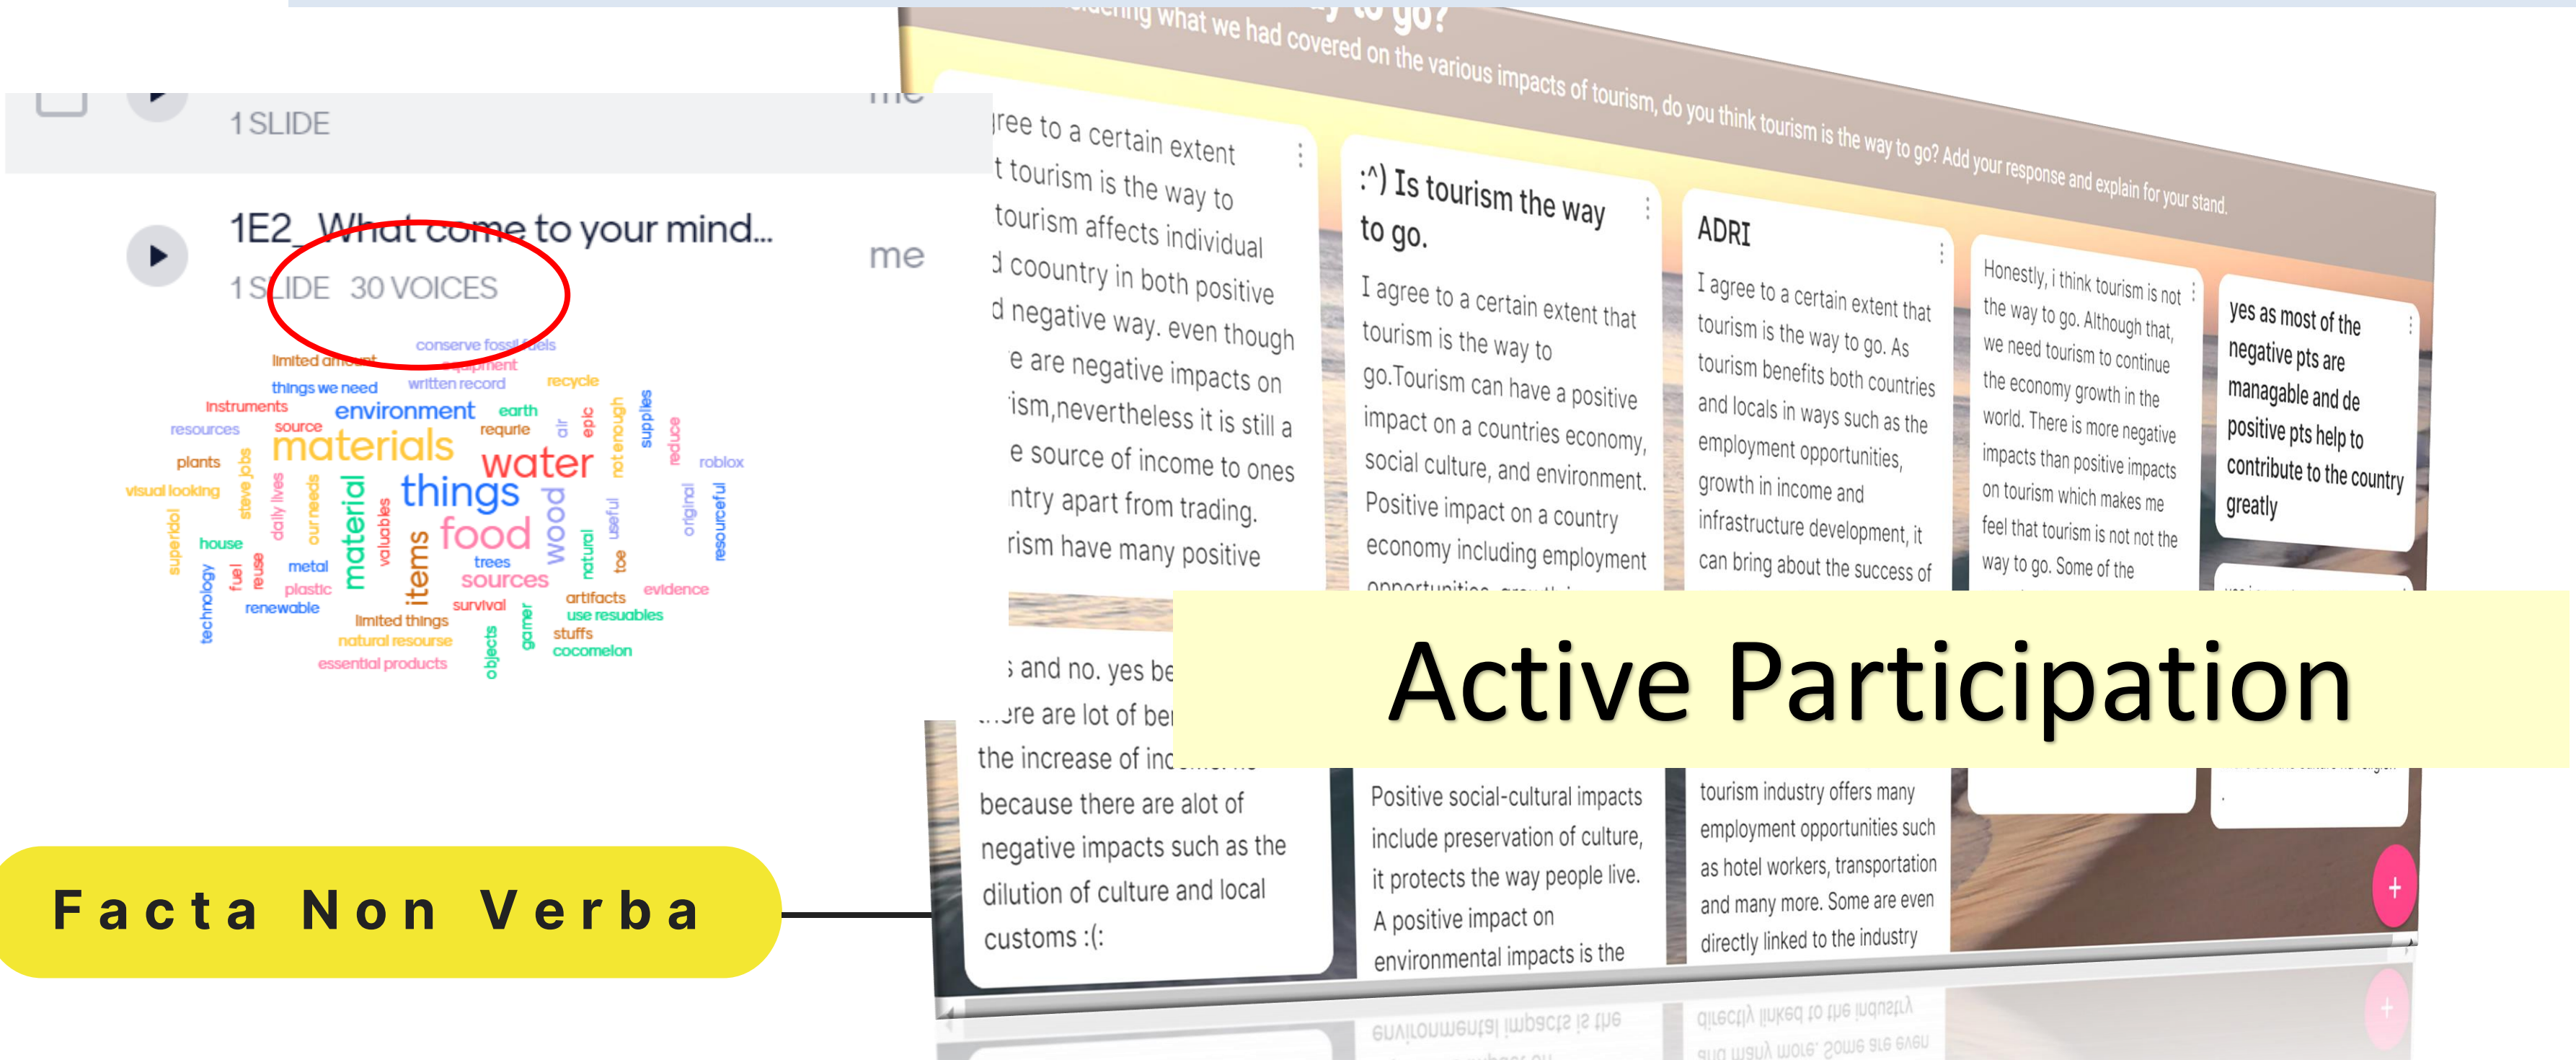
1 SLIDE

me

1E2_What come to your mind...

1 SLIDE 30 VOICES

me

conserve fossil fuels
limited amount
equipment
things we need
written record
recycle
instruments
environment
earth
resources
source
requrie
materials
air
epic
not enough
supplies
reduce
water
roblox
plants
steve jobs
visual looking
daily lives
our needs
things
material
valuables
wood
useful
original
resourceful
superidol
house
food
trees
natural
toe
items
metal
sources
technology
fuel
reuse
plastic
evidence
renewable
survival
artifacts
limited things
use resuables
gamer
natural resourse
stuffs
objects
essential products
cocomelon

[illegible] what we had covered on the various impacts of tourism, do you think tourism is the way to go? Add your response and explain for your stand.

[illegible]ree to a certain extent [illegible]t tourism is the way to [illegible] tourism affects individual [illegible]d coountry in both positive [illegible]d negative way. even though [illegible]e are negative impacts on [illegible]ism,nevertheless it is still a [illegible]e source of income to ones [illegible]ntry apart from trading. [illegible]rism have many positive

:^) Is tourism the way to go.

I agree to a certain extent that tourism is the way to go.Tourism can have a positive impact on a countries economy, social culture, and environment. Positive impact on a country economy including employment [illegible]

ADRI

I agree to a certain extent that tourism is the way to go. As tourism benefits both countries and locals in ways such as the employment opportunities, growth in income and infrastructure development, it can bring about the success of

Honestly, i think tourism is not the way to go. Although that, we need tourism to continue the economy growth in the world. There is more negative impacts than positive impacts on tourism which makes me feel that tourism is not the way to go. Some of the

yes as most of the negative pts are managable and de positive pts help to contribute to the country greatly

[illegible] and no. yes be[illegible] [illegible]ere are lot of be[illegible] the increase of inc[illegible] because there are alot of negative impacts such as the dilution of culture and local customs :(:

Positive social-cultural impacts include preservation of culture, it protects the way people live. A positive impact on environmental impacts is the

tourism industry offers many employment opportunities such as hotel workers, transportation and many more. Some are even directly linked to the industry

+

Active Participation

Facta Non Verba